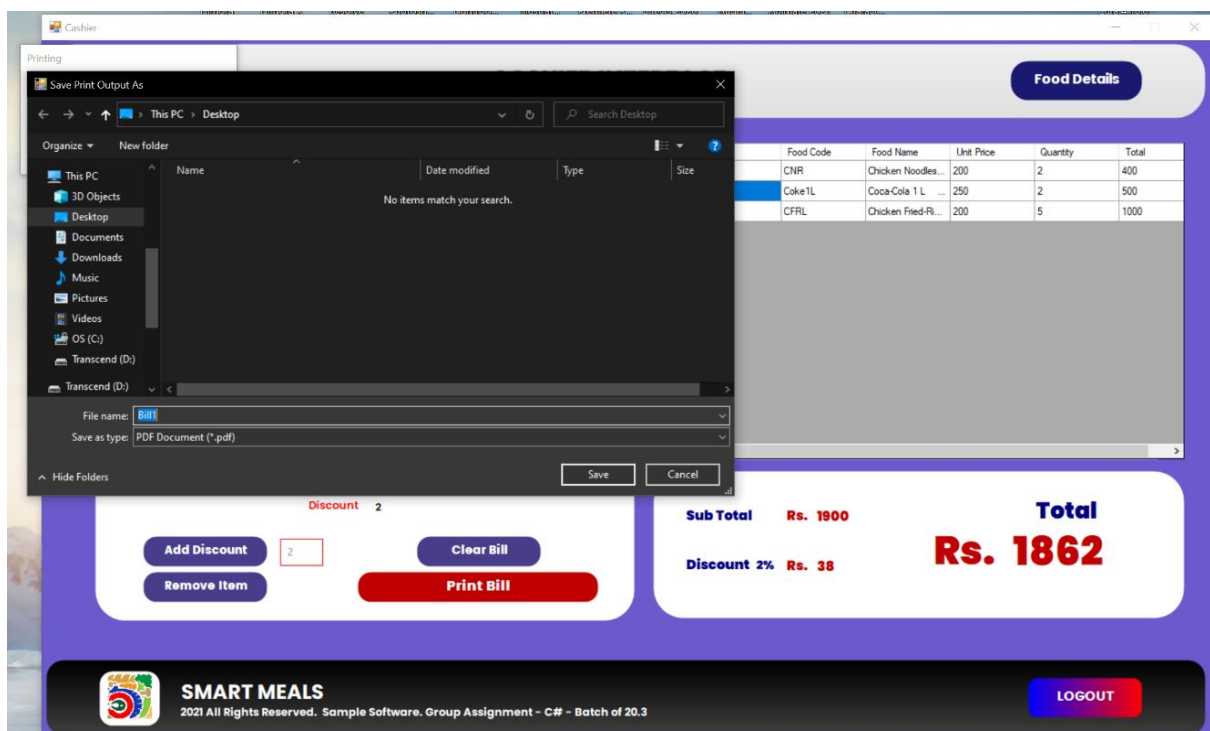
Cashier

Printing

Save Print Output As

This PC › Desktop

Search Desktop

Organize ▾ New folder

This PC
3D Objects
Desktop
Documents
Downloads
Music
Pictures
Videos
OS (C:)
Transcend (D:)
Transcend (D:)

Name Date modified Type Size

No items match your search.

File name: Bill1

Save as type: PDF Document (*.pdf)

Hide Folders

Save Cancel

Food Details

| Food Code | Food Name | Unit Price | Quantity | Total |
|---|---|---|---|---|
| CNR | Chicken Noodles... | 200 | 2 | 400 |
| Coke1L | Coca-Cola 1 L ... | 250 | 2 | 500 |
| CFRL | Chicken Fried-Ri... | 200 | 5 | 1000 |

Discount 2

Add Discount 2

Clear Bill

Remove Item

Print Bill

Sub Total Rs. 1900

Discount 2% Rs. 38

Total

Rs. 1862

SMART MEALS

2021 All Rights Reserved. Sample Software. Group Assignment - C# - Batch of 20.3

LOGOUT